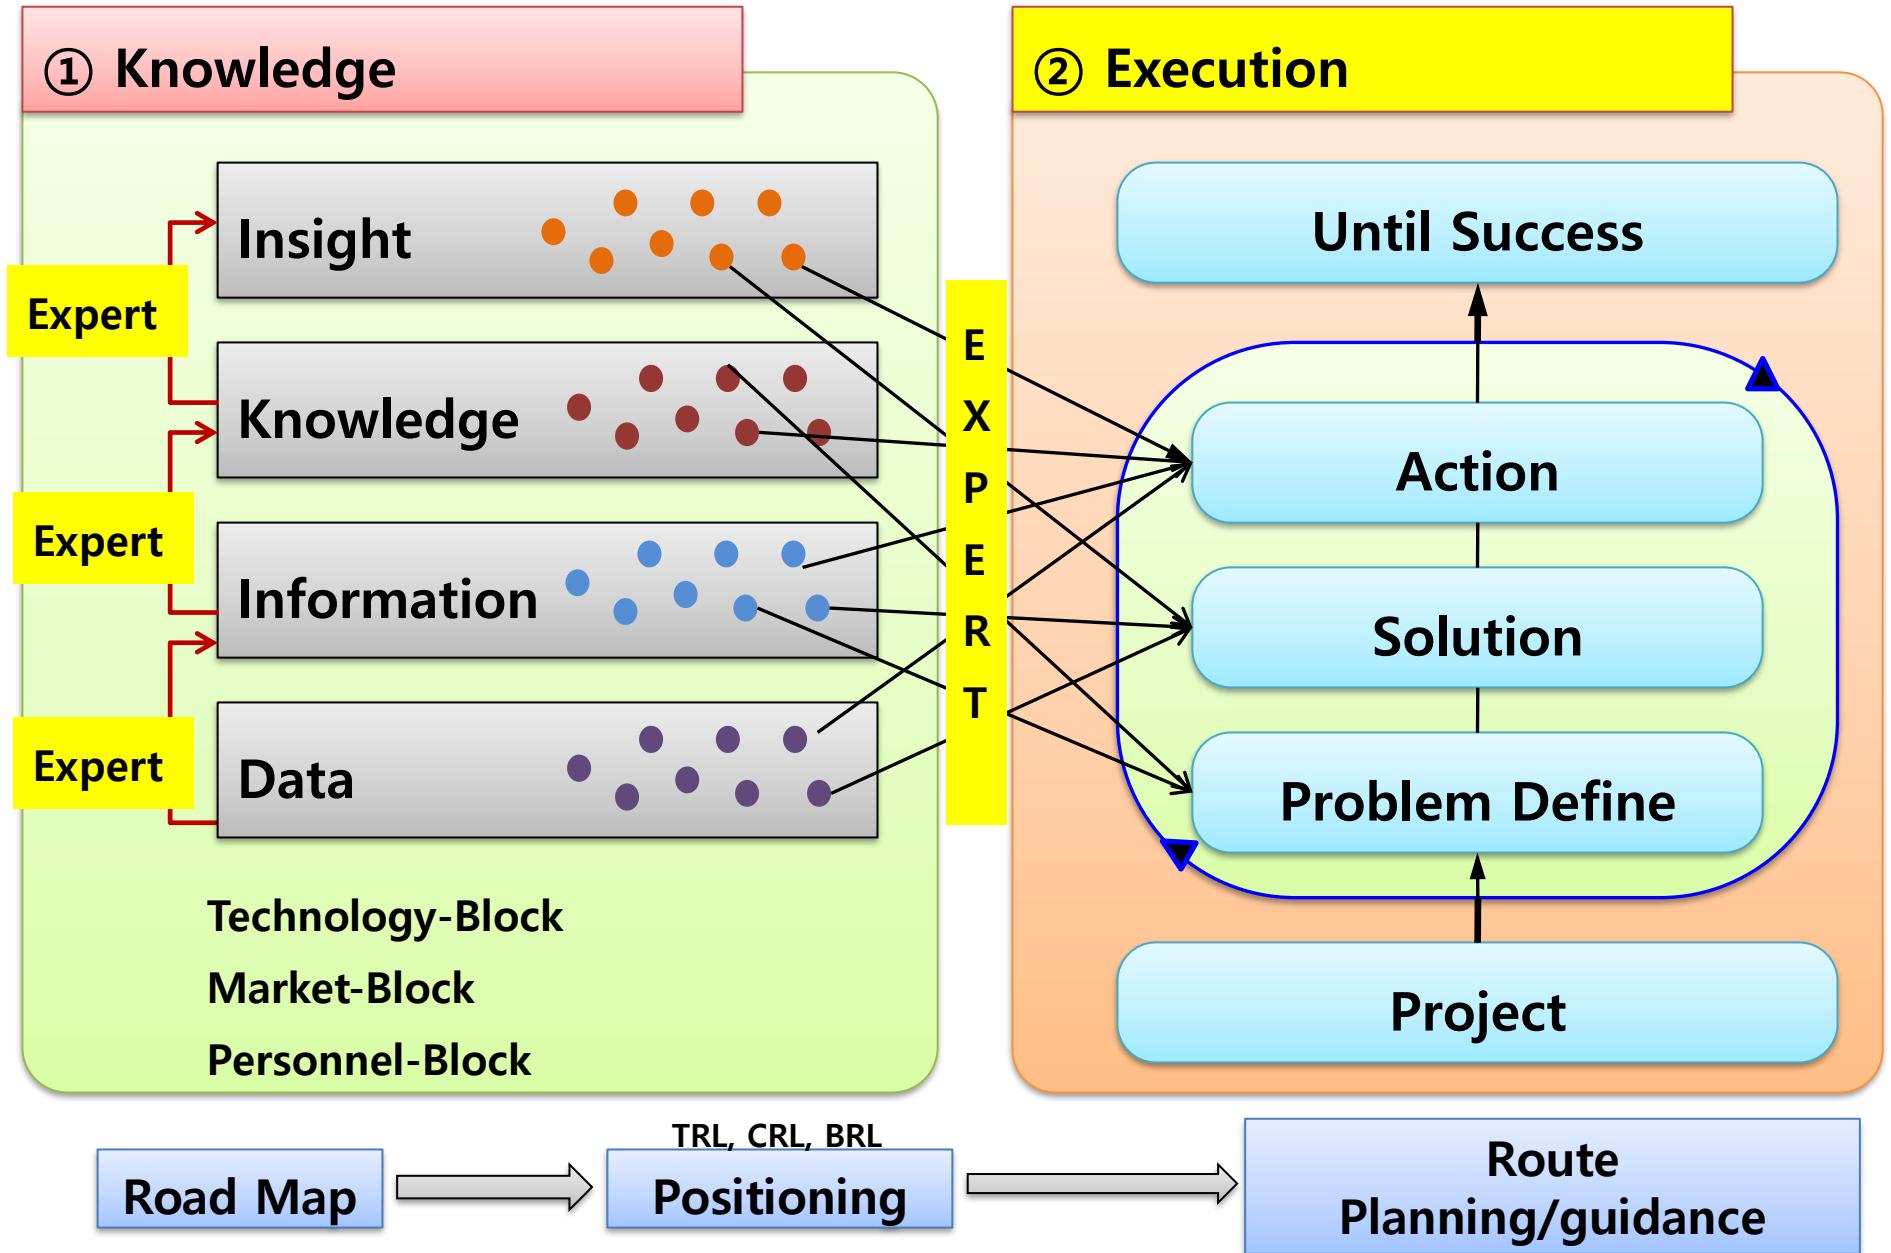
① Knowledge

Expert

Insight

Knowledge

Expert

Information

Expert

Data

Technology-Block

Market-Block

Personnel-Block

E
X
P
E
R
T

② Execution

Until Success

Action

Solution

Problem Define

Project

Road Map

TRL, CRL, BRL

Positioning

Route Planning/guidance